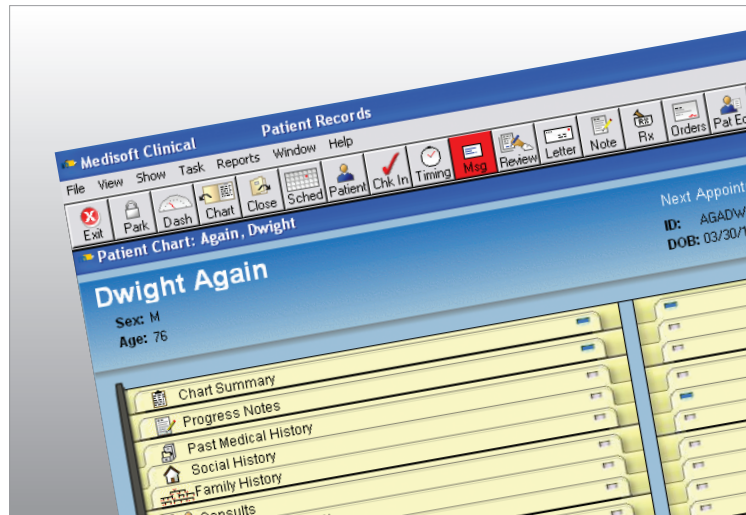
Medisoft Clinical

Patient Records

File View Show Task Reports Window Help

Exit Park Dash Chart Close Sched Patient Chk In Timing Msg Review Letter Note Rx Orders Pat Ed

Patient Chart: Again, Dwight

Next Appoint

ID: AGADW

DOB: 03/30/1

Dwight Again

Sex: M

Age: 76

Chart Summary

Progress Notes

Past Medical History

Social History

Family History

Consults